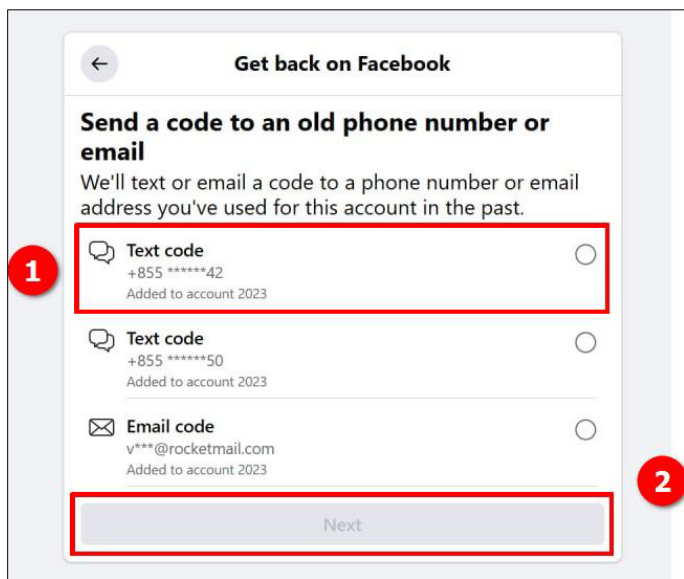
Get back on Facebook

Send a code to an old phone number or email

We'll text or email a code to a phone number or email address you've used for this account in the past.

1

Text code
+855 ******42
Added to account 2023

Text code
+855 ******50
Added to account 2023

Email code
v***@rocketmail.com
Added to account 2023

2

Next